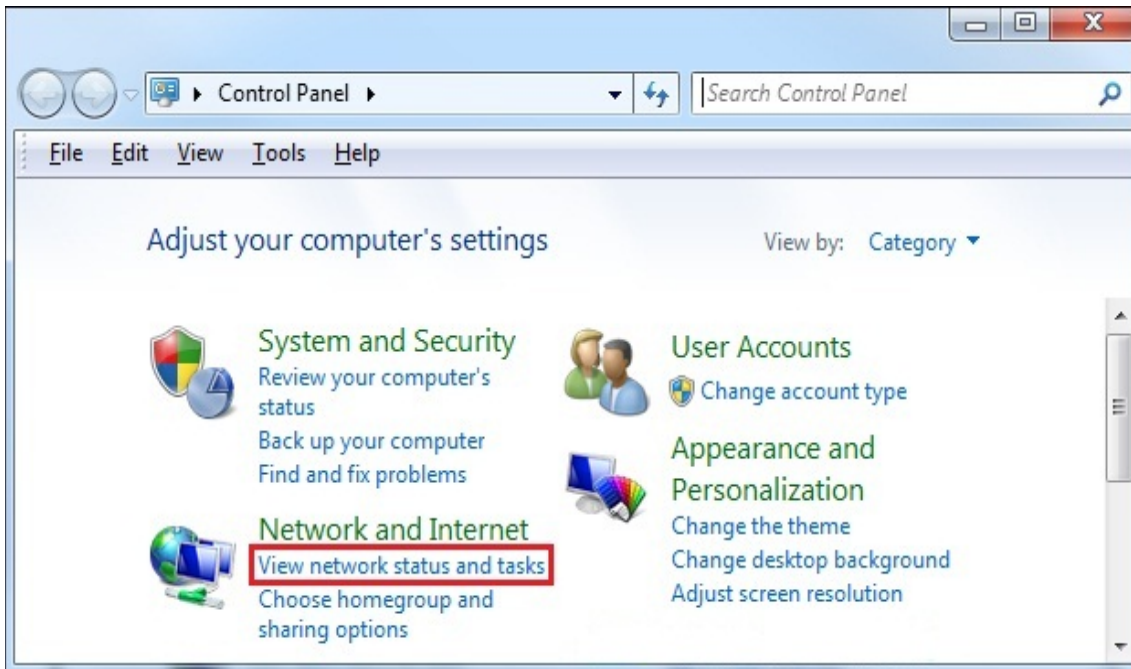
Control Panel

Search Control Panel

File Edit View Tools Help

Adjust your computer's settings

View by: Category

System and Security
Review your computer's status
Back up your computer
Find and fix problems

Network and Internet
View network status and tasks
Choose homegroup and sharing options

User Accounts
Change account type

Appearance and Personalization
Change the theme
Change desktop background
Adjust screen resolution